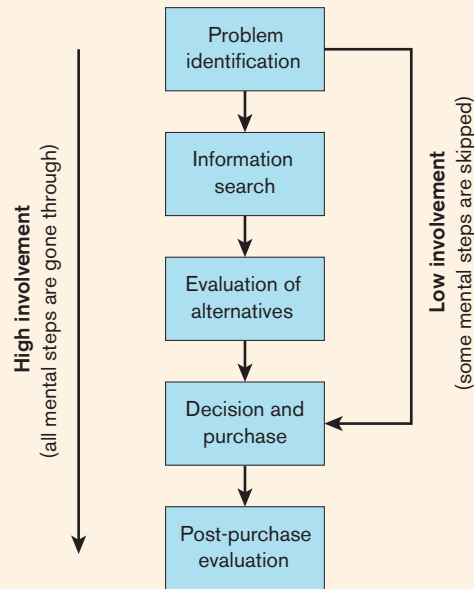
High involvement
(all mental steps are gone through)

Problem identification

Information search

Evaluation of alternatives

Decision and purchase

Post-purchase evaluation

Low involvement
(some mental steps are skipped)